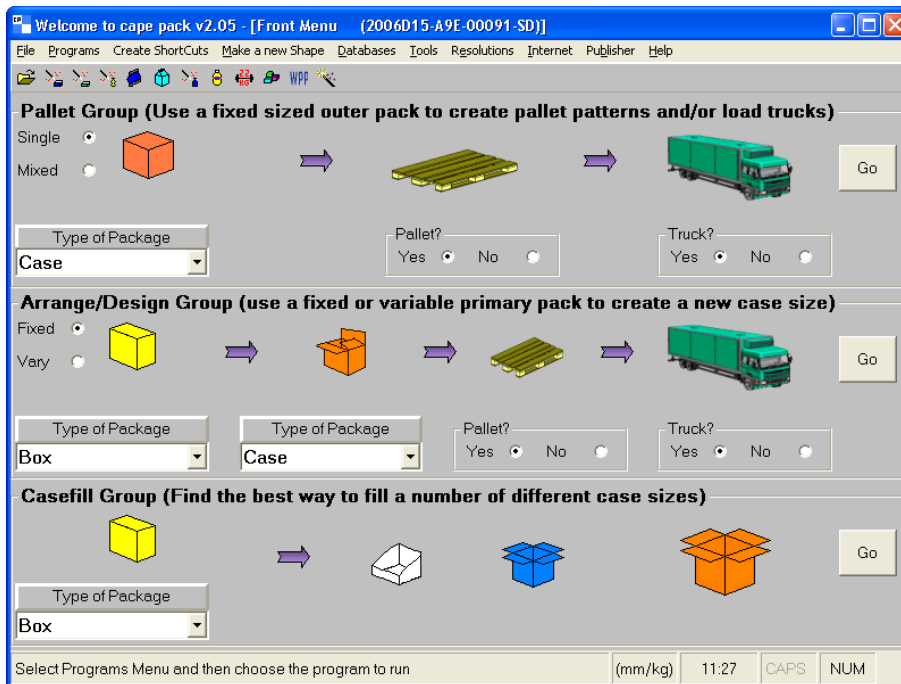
Welcome to cape pack v2.05 - [Front Menu (2006D15-A9E-00091-SD)]

File Programs Create ShortCuts Make a new Shape Databases Tools Resolutions Internet Publisher Help

WPP

Pallet Group (Use a fixed sized outer pack to create pallet patterns and/or load trucks)

Single
Mixed

Go

Type of Package
Case

Pallet?
Yes No

Truck?
Yes No

Arrange/Design Group (use a fixed or variable primary pack to create a new case size)

Fixed
Vary

Go

Type of Package
Box

Type of Package
Case

Pallet?
Yes No

Truck?
Yes No

Casefill Group (Find the best way to fill a number of different case sizes)

Go

Type of Package
Box

Select Programs Menu and then choose the program to run (mm/kg) 11:27 CAPS NUM